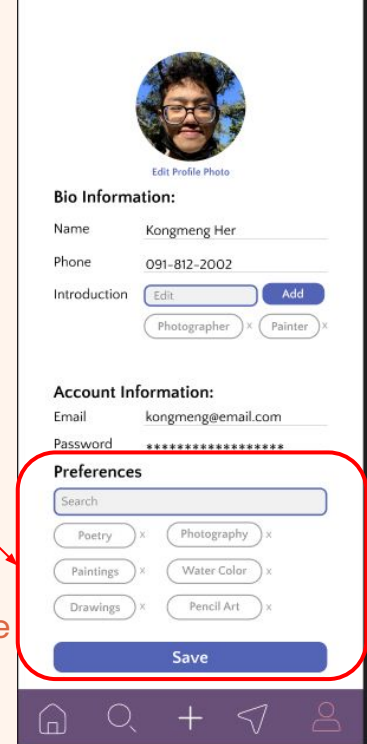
Edit Profile Photo

Bio Information:

Name Kongmeng Her

Phone 091-812-2002

Introduction Edit Add

Photographer x Painter x

Account Information:

Email kongmeng@email.com

Password ******************

Preferences

Search

Poetry x Photography x

Paintings x Water Color x

Drawings x Pencil Art x

Save

e